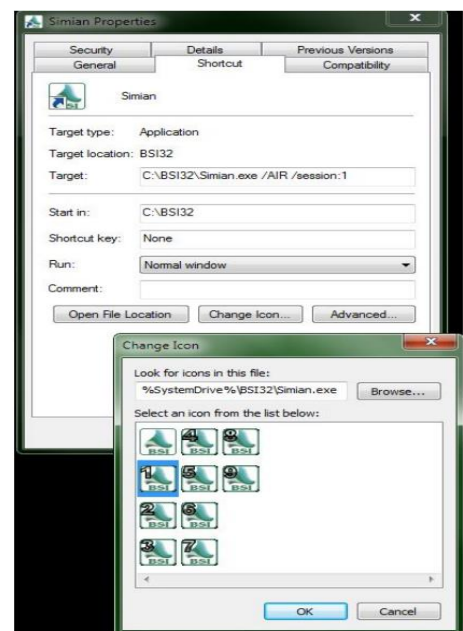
Simian Properties

Security | Details | Previous Versions
General | Shortcut | Compatibility

Simian

Target type: Application
Target location: BSI32
Target: C:\BSI32\Simian.exe /AIR /session:1

Start in: C:\BSI32
Shortcut key: None
Run: Normal window
Comment:

Open File Location | Change Icon... | Advanced...

Change Icon

Look for icons in this file:
%SystemDrive%\BSI32\Simian.exe | Browse...
Select an icon from the list below:

BSI 4 BSI 8 BSI
1 BSI 5 BSI 9 BSI
2 BSI 6 BSI
3 BSI 7 BSI

OK | Cancel